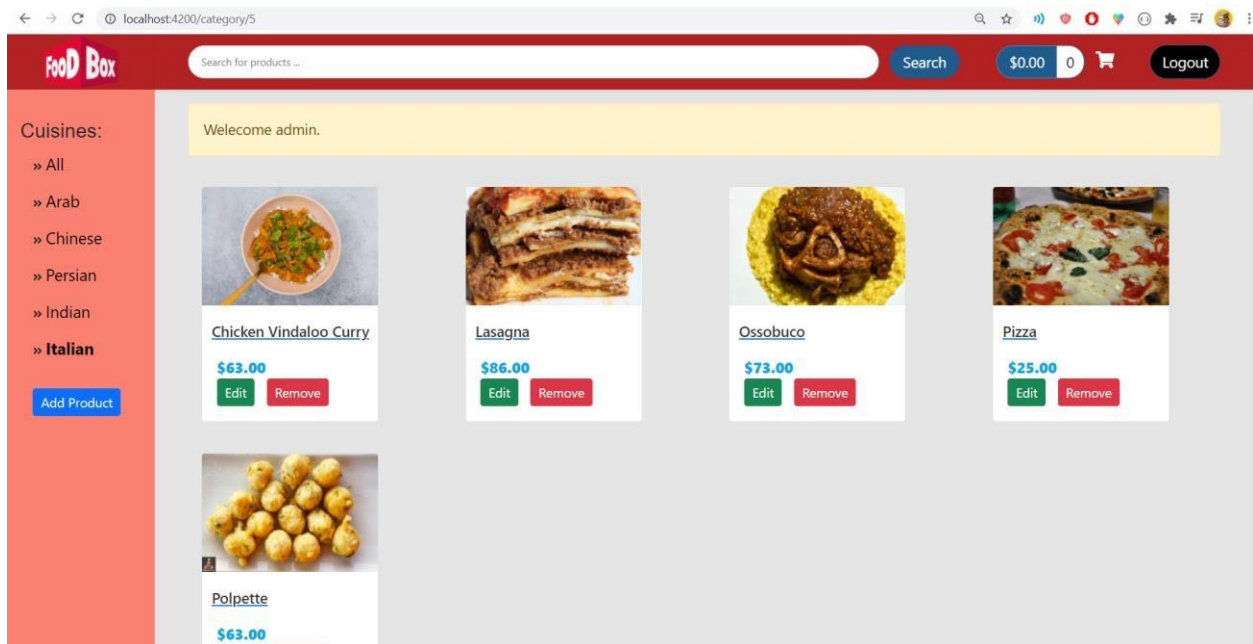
localhost:4200/category/5

FooD Box

Search for products ...

Search

$0.00 0

Logout

Cuisines:
» All
» Arab
» Chinese
» Persian
» Indian
» Italian

Add Product

Welecome admin.

Chicken Vindaloo Curry
$63.00
Edit Remove

Lasagna
$86.00
Edit Remove

Ossobuco
$73.00
Edit Remove

Pizza
$25.00
Edit Remove

Polpette
$63.00